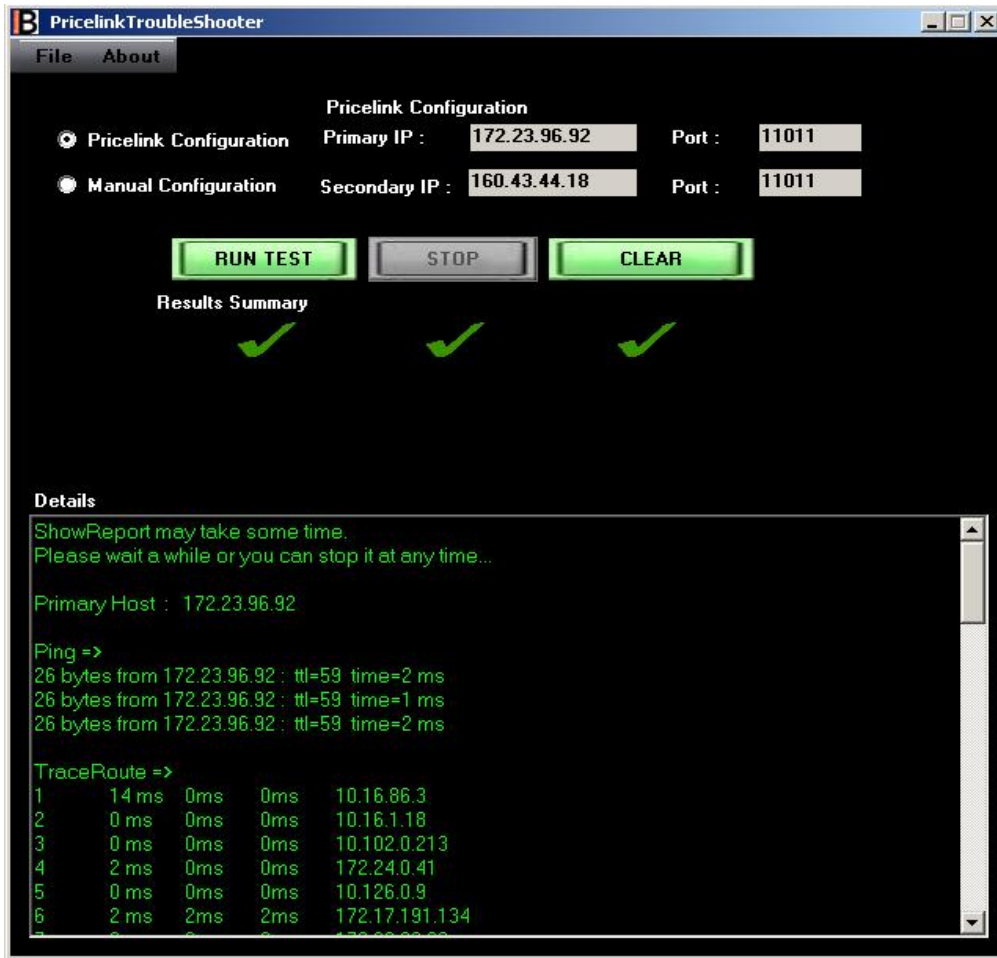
B PricelinkTroubleShooter

File About

Pricelink Configuration

Pricelink Configuration Primary IP : 172.23.96.92 Port : 11011

Manual Configuration Secondary IP : 160.43.44.18 Port : 11011

RUN TEST STOP CLEAR

Results Summary

Details

ShowReport may take some time.
Please wait a while or you can stop it at any time...

Primary Host : 172.23.96.92

Ping =>
26 bytes from 172.23.96.92 : ttl=59 time=2 ms
26 bytes from 172.23.96.92 : ttl=59 time=1 ms
26 bytes from 172.23.96.92 : ttl=59 time=2 ms

TraceRoute =>

| | | | | |
|---|---|---|---|---|
| 1 | 14 ms | 0ms | 0ms | 10.16.86.3 |
| 2 | 0 ms | 0ms | 0ms | 10.16.1.18 |
| 3 | 0 ms | 0ms | 0ms | 10.102.0.213 |
| 4 | 2 ms | 0ms | 0ms | 172.24.0.41 |
| 5 | 0 ms | 0ms | 0ms | 10.126.0.9 |
| 6 | 2 ms | 2ms | 2ms | 172.17.191.134 |
| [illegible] | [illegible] | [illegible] | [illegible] | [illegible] |